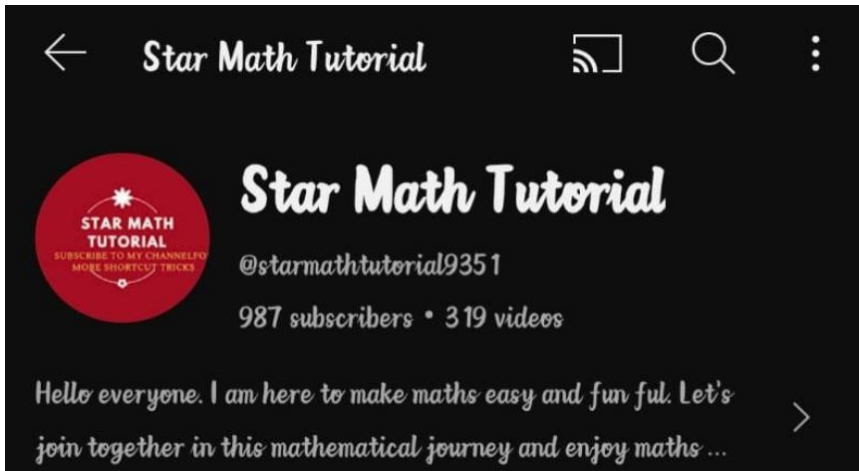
Star Math Tutorial

STAR MATH TUTORIAL
SUBSCRIBE TO MY CHANNELFO MORE SHORTCUT TRICKS

Star Math Tutorial

@starmathtutorial9351

987 subscribers • 319 videos

Hello everyone. I am here to make maths easy and fun ful. Let's join together in this mathematical journey and enjoy maths ...